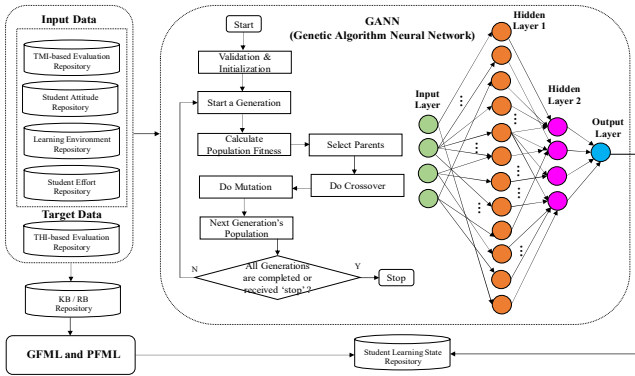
Input Data

TMI-based Evaluation Repository

Student Attitude Repository

Learning Environment Repository

Student Effort Repository

Target Data

THI-based Evaluation Repository

KB / RB Repository

GFML and PFML

GANN
(Genetic Algorithm Neural Network)

Start

Validation & Initialization

Start a Generation

Calculate Population Fitness

Select Parents

Do Mutation

Do Crossover

Next Generation's Population

N

All Generations are completed or received 'stop'?

Y

Stop

Input Layer

Hidden Layer 1

Hidden Layer 2

Output Layer

Student Learning State Repository